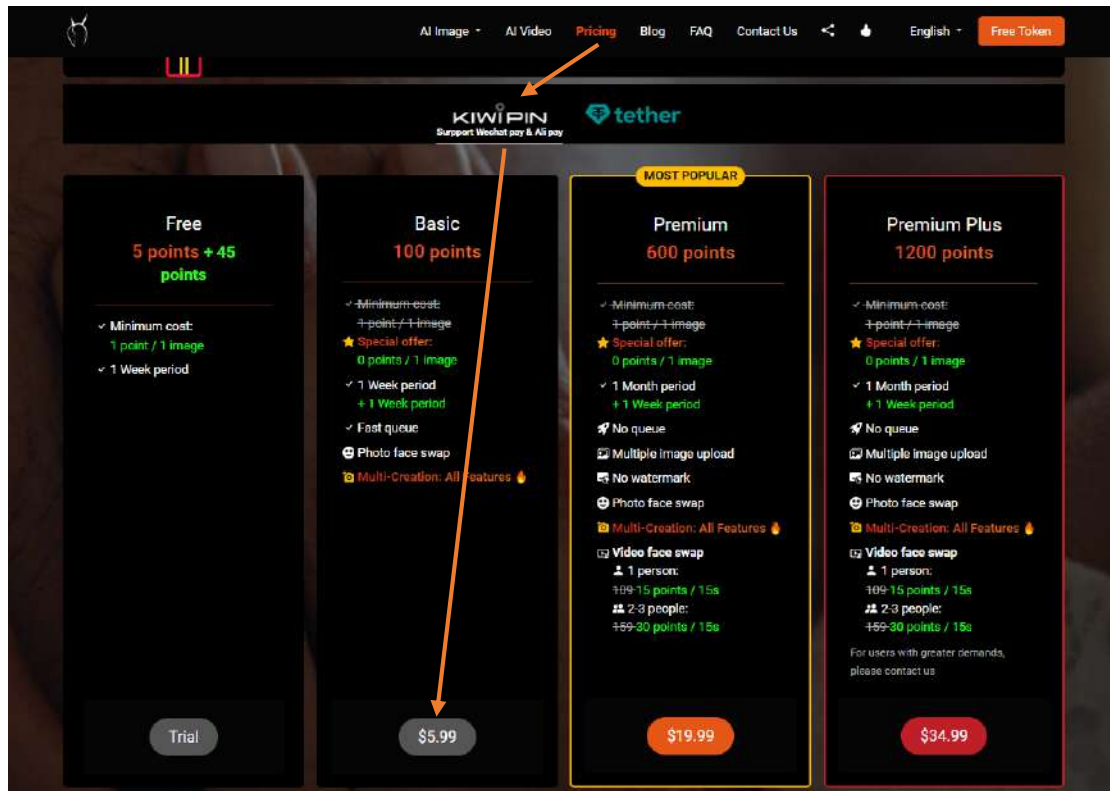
AI Image AI Video Pricing Blog FAQ Contact Us English Free Token

KIWIPIN
Support Wechat pay & Ali pay

tether

Free
5 points + 45 points

✓ Minimum cost:
1 point / 1 image
✓ 1 Week period

Trial

Basic
100 points

✓ Minimum cost:
1 point / 1 image
Special offer:
0 points / 1 image
✓ 1 Week period
+ 1 Week period
✓ Fast queue
Photo face swap
Multi-Creation: All Features

$5.99

MOST POPULAR

Premium
600 points

✓ Minimum cost:
1 point / 1 image
Special offer:
0 points / 1 image
✓ 1 Month period
+ 1 Week period
No queue
Multiple image upload
No watermark
Photo face swap
Multi-Creation: All Features
Video face swap
1 person:
109 15 points / 15s
2-3 people:
159 30 points / 15s

$19.99

Premium Plus
1200 points

✓ Minimum cost:
1 point / 1 image
Special offer:
0 points / 1 image
✓ 1 Month period
+ 1 Week period
No queue
Multiple image upload
No watermark
Photo face swap
Multi-Creation: All Features
Video face swap
1 person:
109 15 points / 15s
2-3 people:
159 30 points / 15s
For users with greater demands, please contact us

$34.99